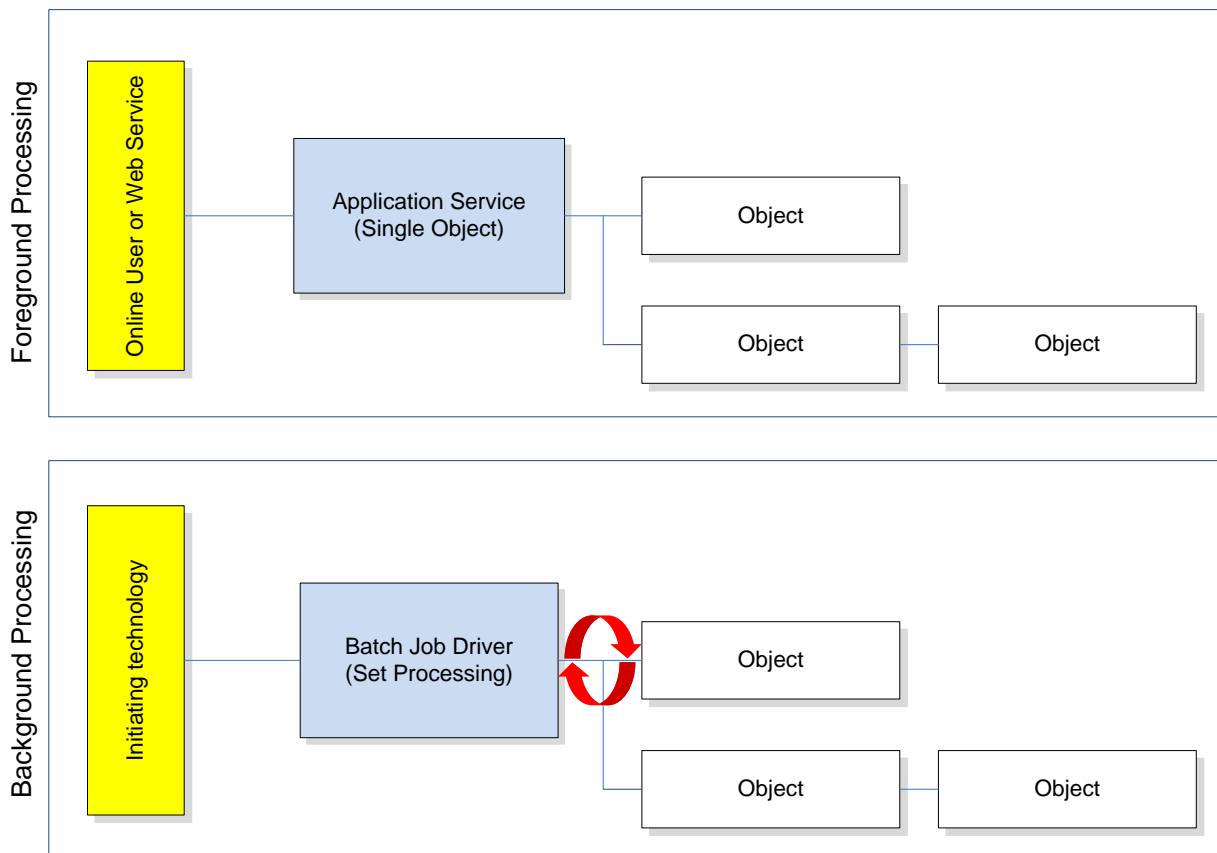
Foreground Processing

Online User or Web Service

Application Service
(Single Object)

Object

Object

Object

Background Processing

Initiating technology

Batch Job Driver
(Set Processing)

Object

Object

Object